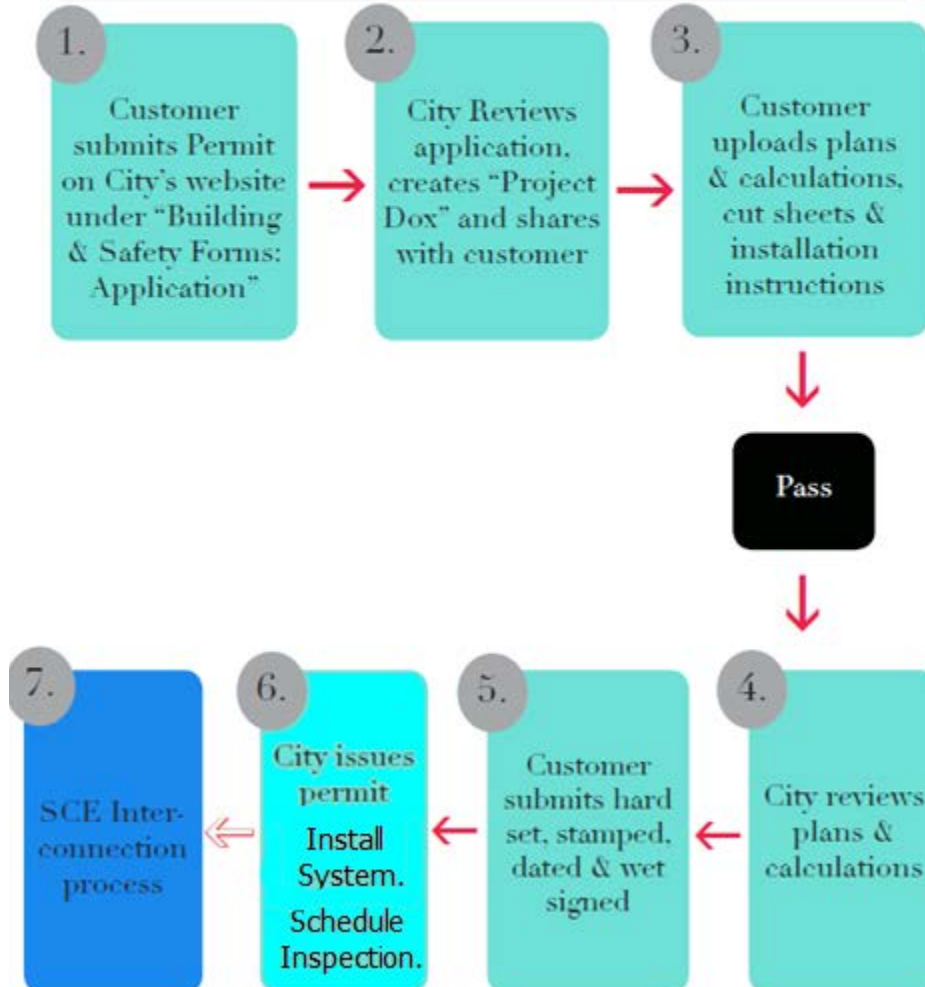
1.

Customer submits Permit on City's website under "Building & Safety Forms: Application"

2.

City Reviews application, creates "Project Dox" and shares with customer

3.

Customer uploads plans & calculations, cut sheets & installation instructions

Pass

4.

City reviews plans & calculations

5.

Customer submits hard set, stamped, dated & wet signed

6.

City issues permit

Install System.

Schedule Inspection.

7.

SCE Interconnection process